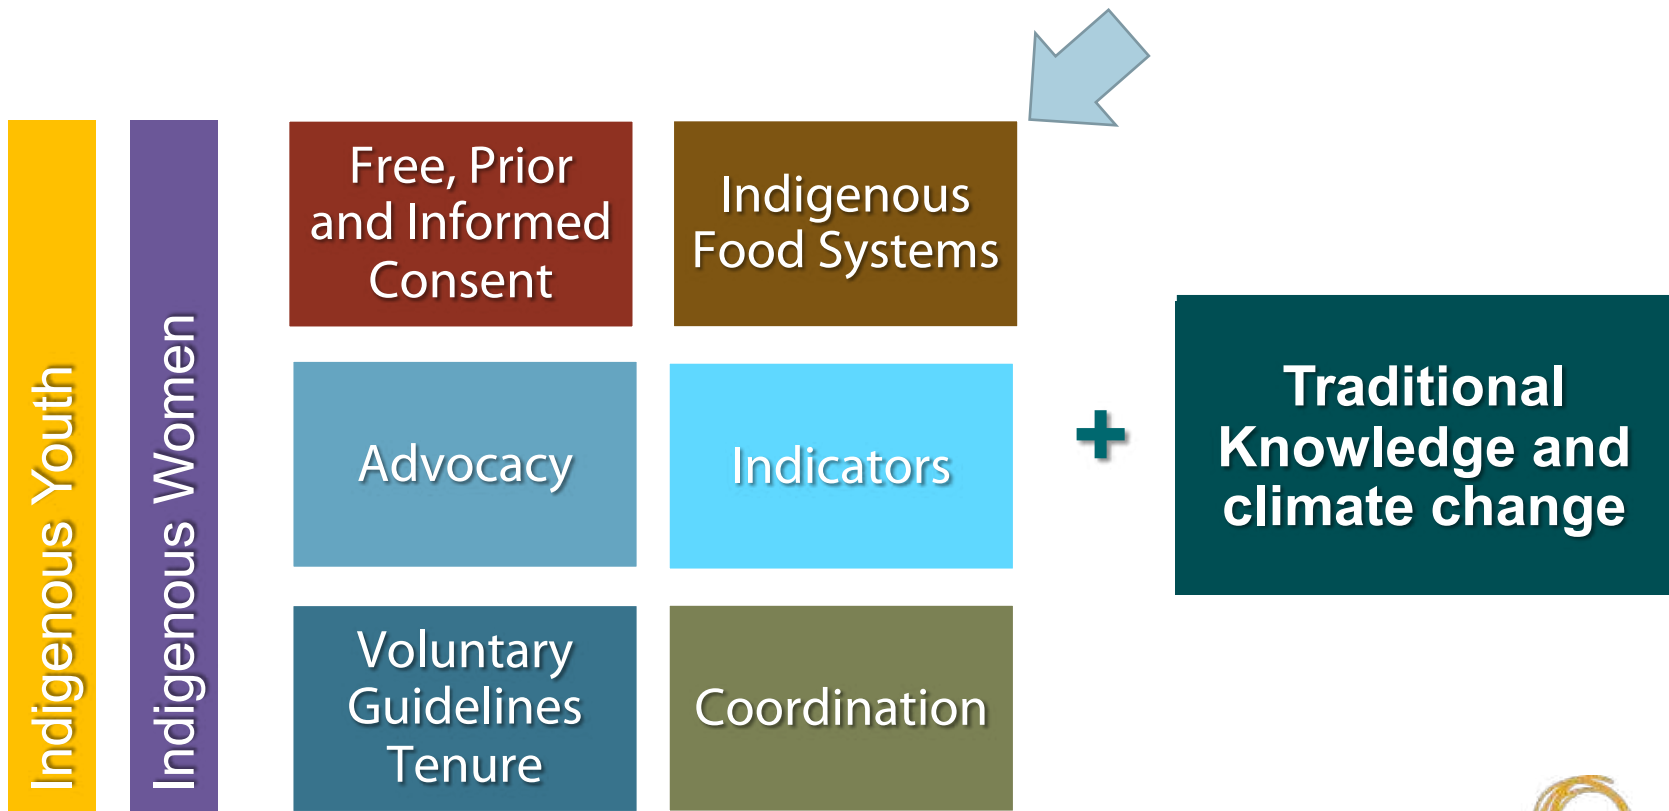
Indigenous Youth

Indigenous Women

Free, Prior and Informed Consent

Indigenous Food Systems

Advocacy

Indicators

Voluntary Guidelines Tenure

Coordination

+

Traditional Knowledge and climate change